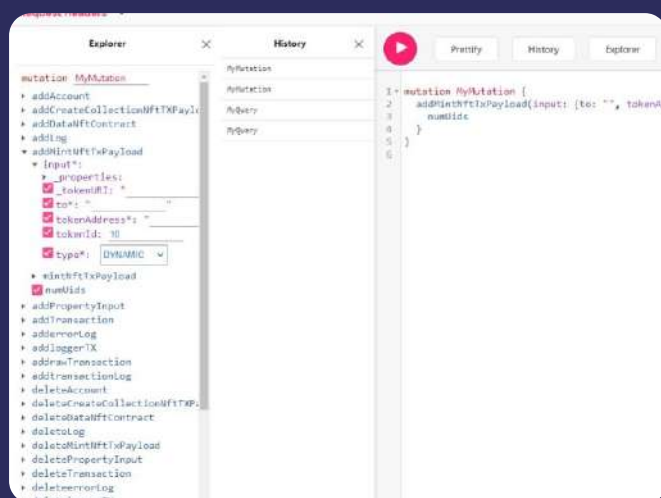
Request Headers

Explorer

mutation MyMutation
addAccount
addCreateCollectionNftTXPayl
addDataNftContract
addLog
addMintNftTxPayload
input*:
_properties:
_tokenURI: ""
to*: ""
tokenAddress*: ""
tokenId: 10
type*: DYNAMIC
mintNftTxPayload
numUids
addPropertyInput
addTransaction
adderrorLog
addloggerTX
addrawTransaction
addtransactionLog
deleteAccount
deleteCreateCollectionNftTXP
deleteDataNftContract
deleteLog
deleteMintNftTxPayload
deletePropertyInput
deleteTransaction
deleteerrorLog

History

MyMutation
MyMutation
MyQuery
MyQuery

Prettify
History
Explorer

1 mutation MyMutation {
2 addMintNftTxPayload(input: {to: "", tokenA
3 numUids
4 }
5 }
6